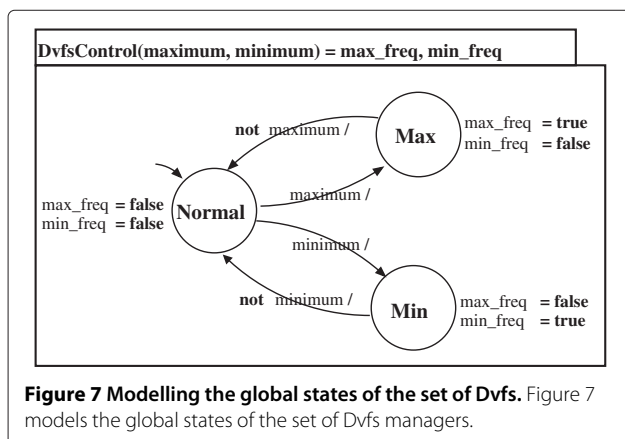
DvfsControl(maximum, minimum) = max_freq, min_freq

not maximum /

Max

max_freq = true
min_freq = false

maximum /

max_freq = false
min_freq = false

Normal

minimum /

not minimum /

Min

max_freq = false
min_freq = true

**Figure 7 Modelling the global states of the set of Dvfs.** Figure 7 models the global states of the set of Dvfs managers.